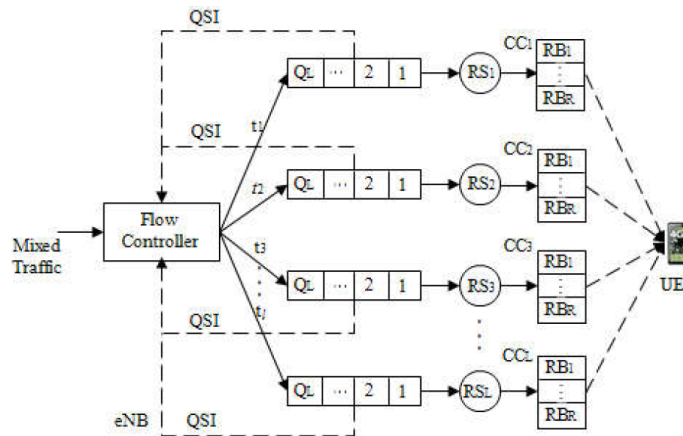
QSI

QSI

QSI

QSI

eNB

Mixed Traffic

Flow Controller

$t_1$

$t_2$

$t_3$

$t_l$

$Q_L$ ··· 2 1

$Q_L$ ··· 2 1

$Q_L$ ··· 2 1

$Q_L$ ··· 2 1

$RS_1$

$RS_2$

$RS_3$

$RS_L$

$CC_1$

$RB_1$

$RB_R$

$CC_2$

$RB_1$

$RB_R$

$CC_3$

$RB_1$

$RB_R$

$CC_L$

$RB_1$

$RB_R$

UE